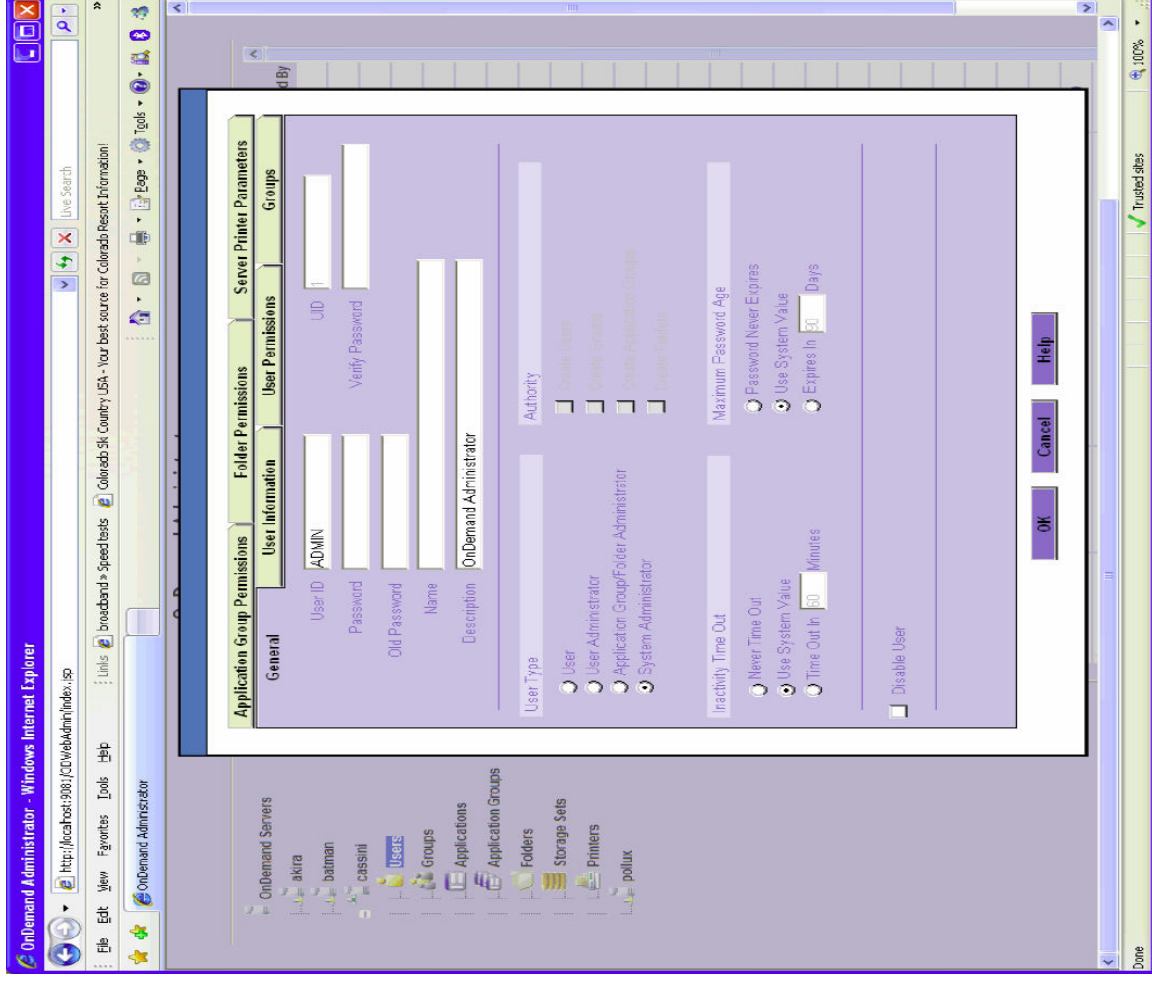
OnDemand Administrator - Windows Internet Explorer

http://localhost:9081/ODWebAdmin/index.jsp

Live Search

File Edit View Favorites Tools Help

Links broadband » Speedtests Colorado Ski Country USA - Your best source for Colorado Resort Information!

OnDemand Administrator

Page • Tools •

OnDemand Servers
akira
batman
cassini
Users
Groups
Applications
Application Groups
Folders
Storage Sets
Printers
pollux

Application Group Permissions | Folder Permissions | Server Printer Parameters
General | User Information | User Permissions | Groups

User ID ADMIN
UID 1
Password
Verify Password
Old Password
Name
Description OnDemand Administrator

User Type
User
User Administrator
Application Group/Folder Administrator
System Administrator

Authority
Create Users
Create Groups
Create Application Groups
Create Folders

Inactivity Time Out
Never Time Out
Use System Value
Time Out In 60 Minutes

Maximum Password Age
Password Never Expires
Use System Value
Expires In 60 Days

Disable User

OK | Cancel | Help

d By

Done | Trusted sites | 100%